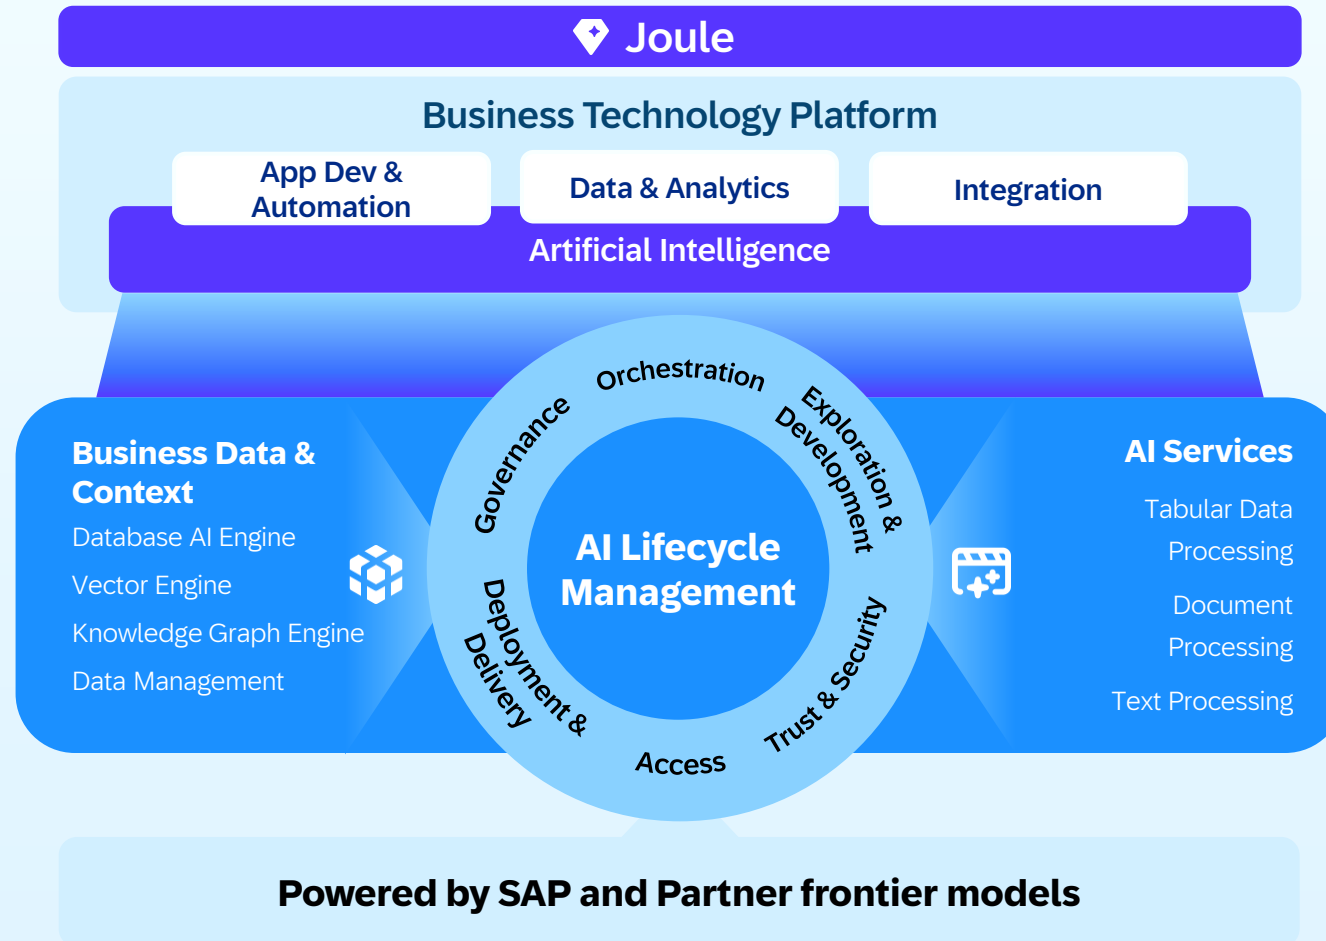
Joule

Business Technology Platform

App Dev & Automation

Data & Analytics

Integration

Artificial Intelligence

Business Data & Context

Database AI Engine

Vector Engine

Knowledge Graph Engine

Data Management

Orchestration

Exploration & Development

Trust & Security

Access

Deployment & Delivery

Governance

AI Lifecycle Management

AI Services

Tabular Data Processing

Document Processing

Text Processing

Powered by SAP and Partner frontier models